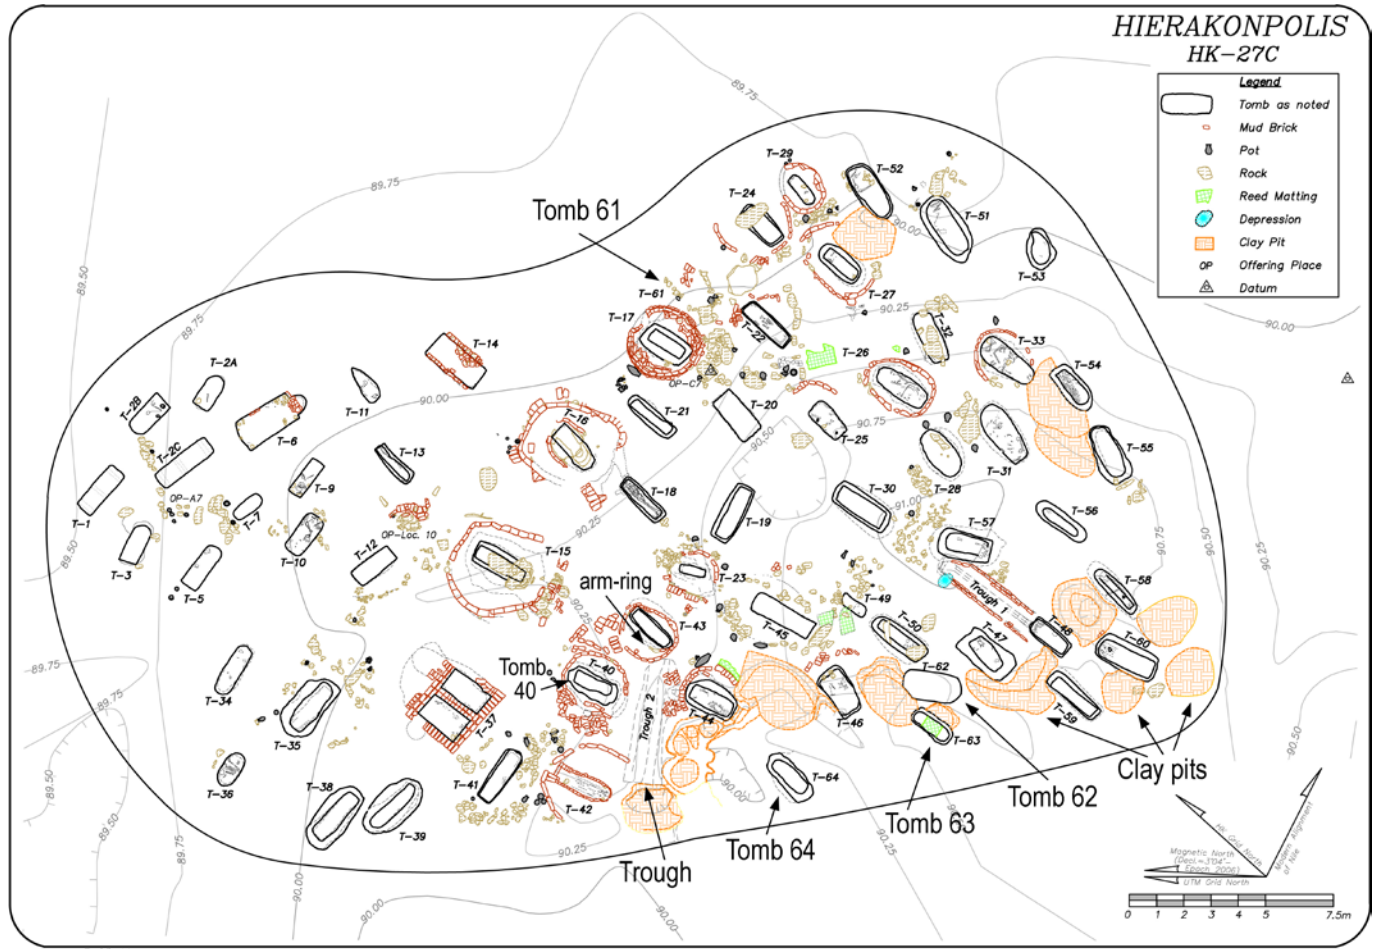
HIERAKONPOLIS
HK–27C

Legend
Tomb as noted
Mud Brick
Pot
Rock
Reed Matting
Depression
Clay Pit
OP Offering Place
Datum

Tomb 61
arm-ring
Tomb 40
Trough
Tomb 64
Tomb 63
Tomb 62
Clay pits

T-1
T-2A
T-2B
T-2C
T-3
T-5
T-6
T-7
T-9
T-10
T-11
T-12
T-13
T-14
T-15
T-16
T-17
T-18
T-19
T-20
T-21
T-22
T-23
T-24
T-25
T-26
T-27
T-28
T-29
T-30
T-31
T-32
T-33
T-34
T-35
T-36
T-37
T-38
T-39
T-40
T-41
T-42
T-43
T-44
T-45
T-46
T-47
T-48
T-49
T-50
T-51
T-52
T-53
T-54
T-55
T-56
T-57
T-58
T-59
T-60
T-61
T-62
T-63
T-64
OP-A7
OP-Loc. 10
OP-C7
Trough 1
Trough 2

89.75
89.75
89.50
89.75
90.00
90.25
90.50
90.75
91.00
90.00
90.25
90.00
90.25
90.50
90.75
90.50
90.25
90.00
89.75
89.75
89.50
89.50
89.75
90.00
90.25
90.00
90.00
90.50
90.25

Magnetic North (Decl.=3°04' Epoch 2006)
UTM Grid North
HK Grid North
Modern Alignment of Nile

0 1 2 3 4 5 7.5m